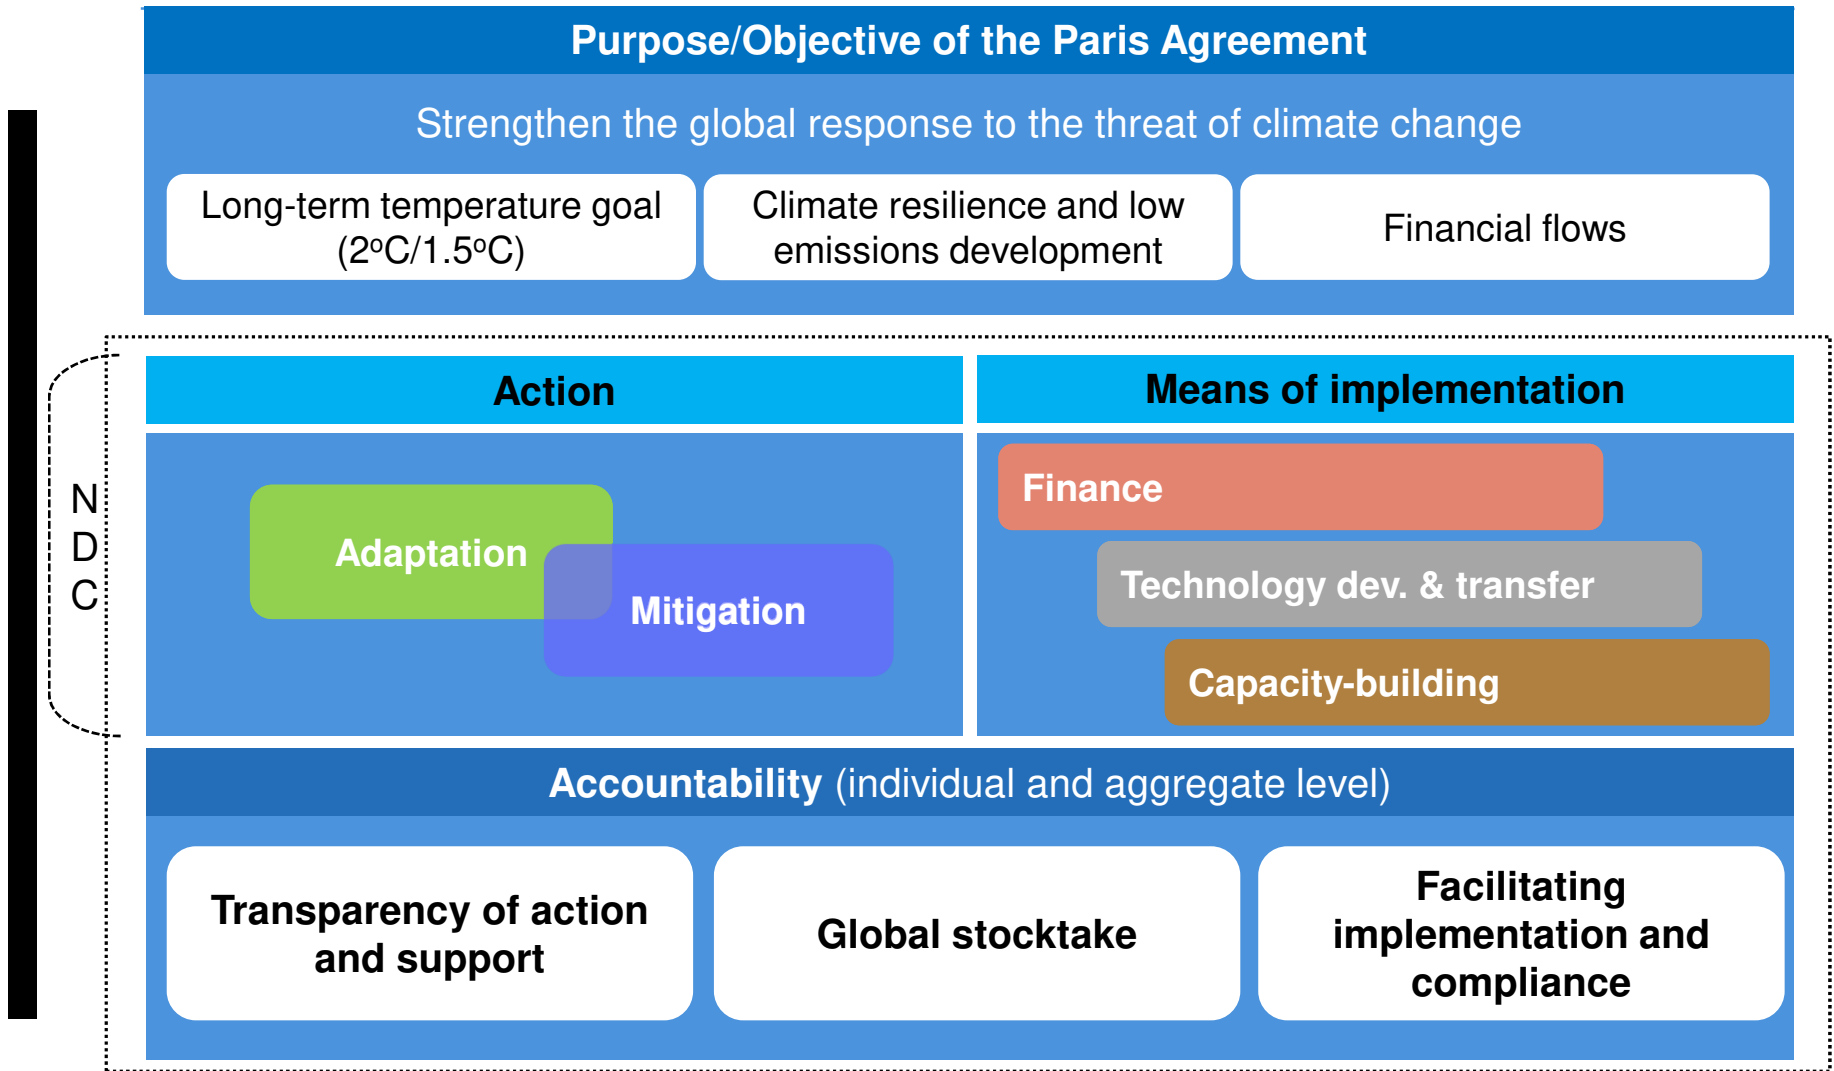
Purpose/Objective of the Paris Agreement

Strengthen the global response to the threat of climate change

Long-term temperature goal (2ºC/1.5ºC)

Climate resilience and low emissions development

Financial flows

NDC

Action

Adaptation

Mitigation

Means of implementation

Finance

Technology dev. & transfer

Capacity-building

Accountability (individual and aggregate level)

Transparency of action and support

Global stocktake

Facilitating implementation and compliance